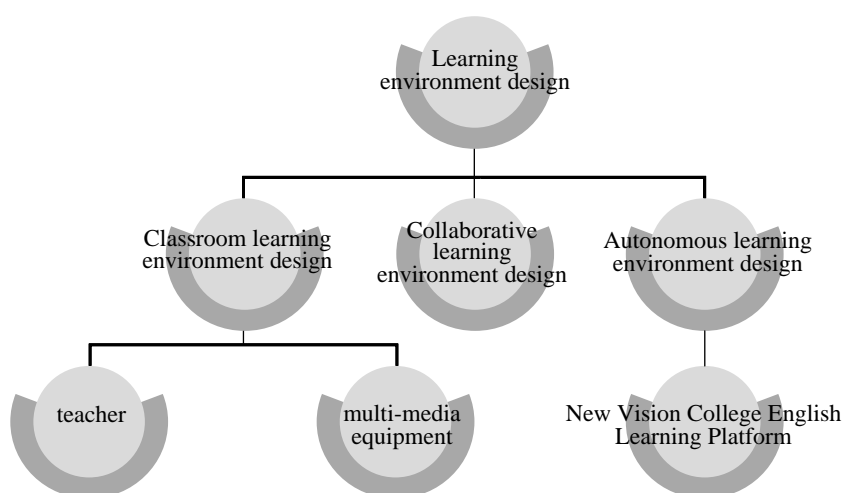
Learning environment design

Classroom learning environment design

Collaborative learning environment design

Autonomous learning environment design

teacher

multi-media equipment

New Vision College English Learning Platform